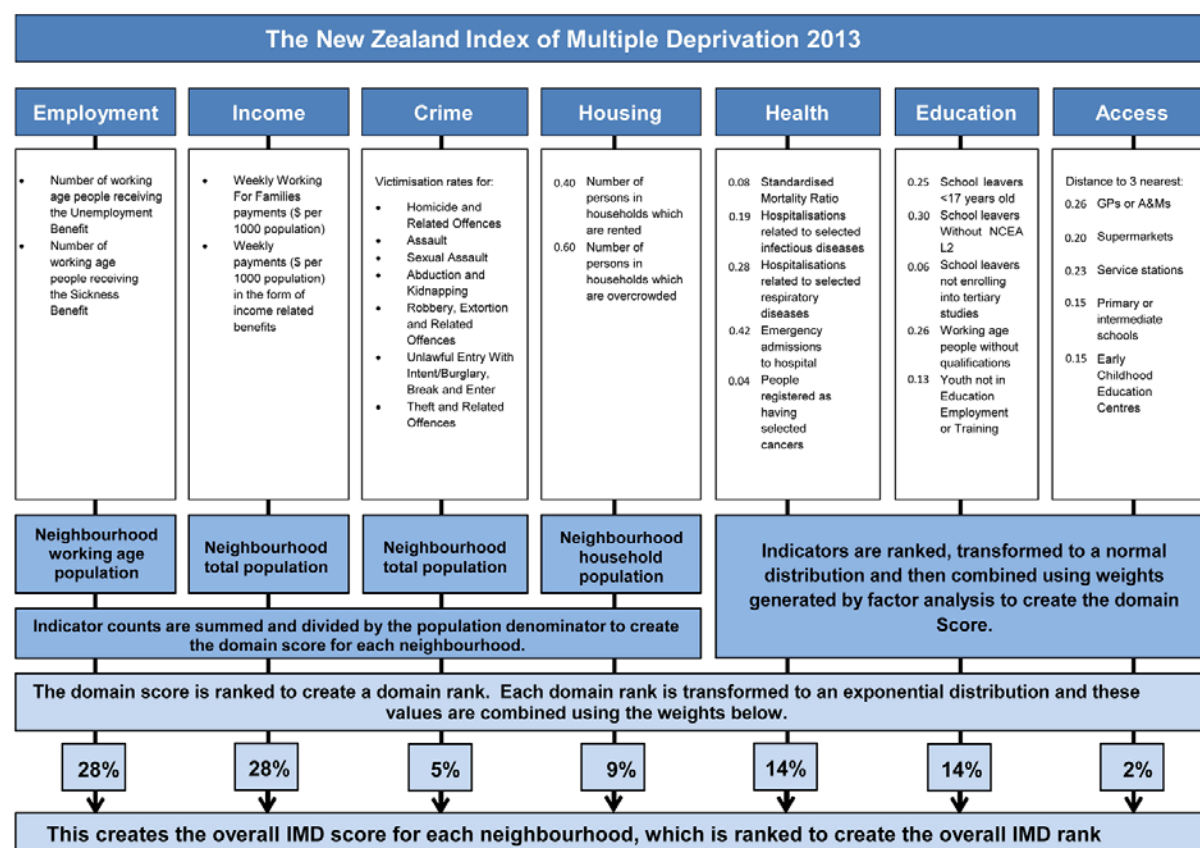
The New Zealand Index of Multiple Deprivation 2013

Employment

- Number of working age people receiving the Unemployment Benefit
- Number of working age people receiving the Sickness Benefit

Income

- Weekly Working For Families payments ($ per 1000 population)
- Weekly payments ($ per 1000 population) in the form of income related benefits

Crime

Victimisation rates for:
- Homicide and Related Offences
- Assault
- Sexual Assault
- Abduction and Kidnapping
- Robbery, Extortion and Related Offences
- Unlawful Entry With Intent/Burglary, Break and Enter
- Theft and Related Offences

Housing

0.40 Number of persons in households which are rented
0.60 Number of persons in households which are overcrowded

Health

0.08 Standardised Mortality Ratio
0.19 Hospitalisations related to selected infectious diseases
0.28 Hospitalisations related to selected respiratory diseases
0.42 Emergency admissions to hospital
0.04 People registered as having selected cancers

Education

0.25 School leavers <17 years old
0.30 School leavers Without NCEA L2
0.06 School leavers not enrolling into tertiary studies
0.26 Working age people without qualifications
0.13 Youth not in Education Employment or Training

Access

Distance to 3 nearest:
0.26 GPs or A&Ms
0.20 Supermarkets
0.23 Service stations
0.15 Primary or intermediate schools
0.15 Early Childhood Education Centres

Neighbourhood working age population

Neighbourhood total population

Neighbourhood total population

Neighbourhood household population

Indicators are ranked, transformed to a normal distribution and then combined using weights generated by factor analysis to create the domain Score.

Indicator counts are summed and divided by the population denominator to create the domain score for each neighbourhood.

The domain score is ranked to create a domain rank. Each domain rank is transformed to an exponential distribution and these values are combined using the weights below.

28%

28%

5%

9%

14%

14%

2%

This creates the overall IMD score for each neighbourhood, which is ranked to create the overall IMD rank